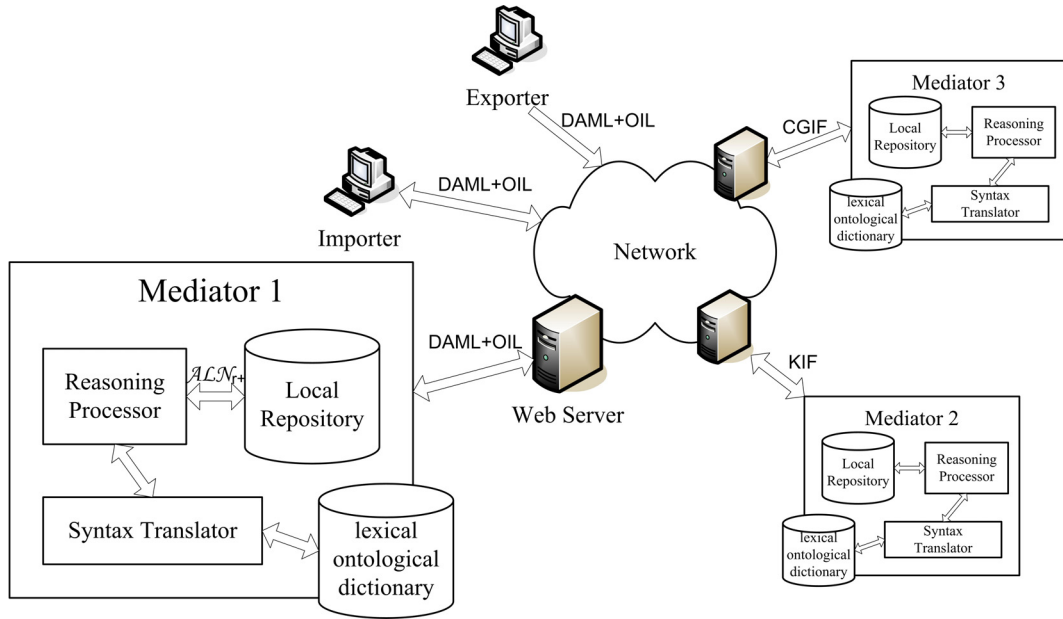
Exporter

DAML+OIL

Mediator 3

CGIF

Local Repository

Reasoning Processor

lexical ontological dictionary

Syntax Translator

DAML+OIL

Importer

Network

Mediator 1

DAML+OIL

Reasoning Processor

$\mathcal{ALN}_{r+}$

Local Repository

Web Server

KIF

Mediator 2

Local Repository

Reasoning Processor

Syntax Translator

lexical ontological dictionary

lexical ontological dictionary

Syntax Translator